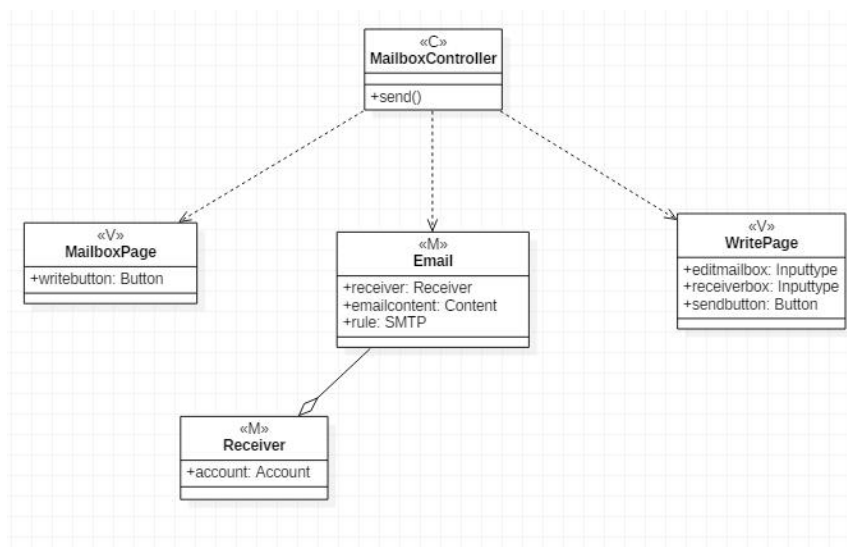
«C»
MailboxController

+send()

«V»
MailboxPage

+writebutton: Button

«M»
Email

+receiver: Receiver
+emailcontent: Content
+rule: SMTP

«V»
WritePage

+editmailbox: Inputtype
+receiverbox: Inputtype
+sendbutton: Button

«M»
Receiver

+account: Account